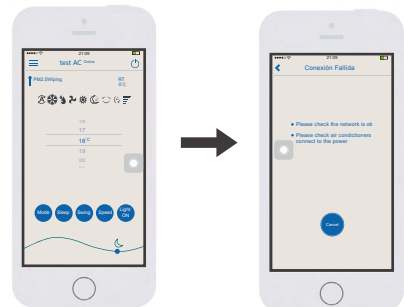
21:09

test AC Online

PM2.5Wiping

RT
0°C

16
17
18°C
19
20

Mode
Sleep
Swing
Speed
Light ON

21:09

Conexión Fallida

● Please check the network is ok

● Please check air conditioners connect to the power

Cancel